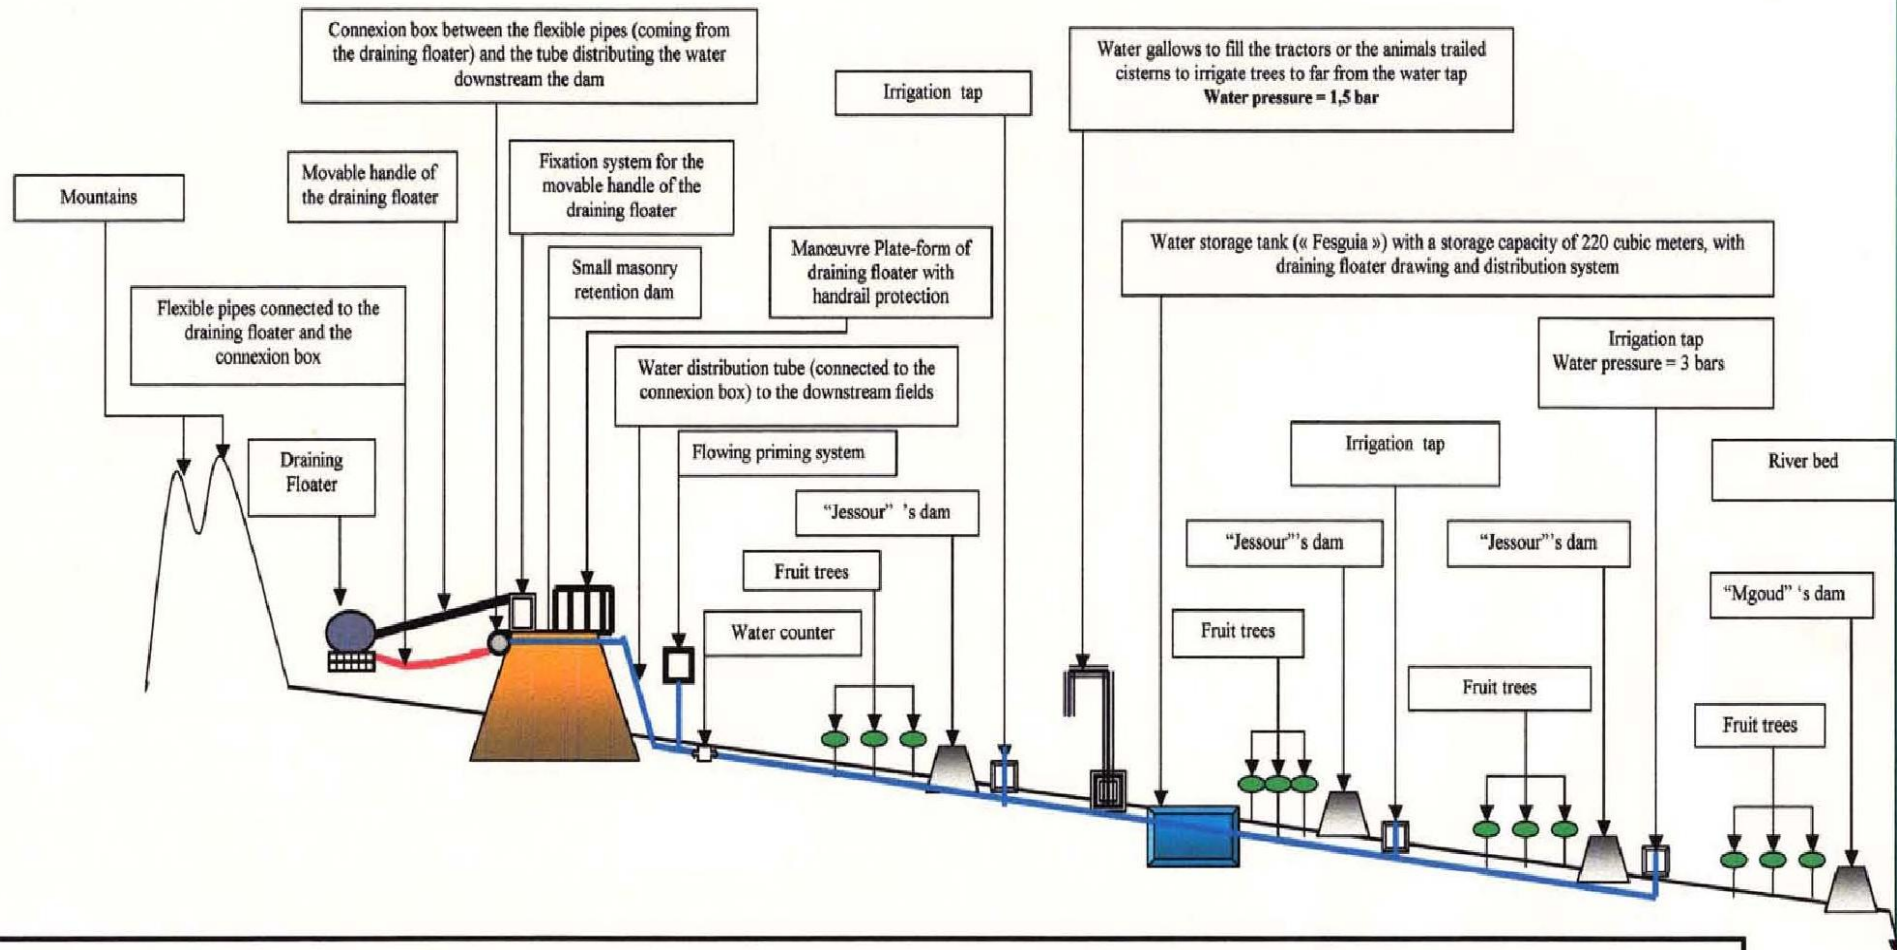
Connexion box between the flexible pipes (coming from the draining floater) and the tube distributing the water downstream the dam

Irrigation tap

Water gallows to fill the tractors or the animals trailed cisterns to irrigate trees to far from the water tap
Water pressure = 1,5 bar

Mountains

Movable handle of the draining floater

Fixation system for the movable handle of the draining floater

Small masonry retention dam

Manœuvre Plate-form of draining floater with handrail protection

Water storage tank (« Fesguia ») with a storage capacity of 220 cubic meters, with draining floater drawing and distribution system

Flexible pipes connected to the draining floater and the connexion box

Water distribution tube (connected to the connexion box) to the downstream fields

Irrigation tap
Water pressure = 3 bars

Draining Floater

Flowing priming system

Irrigation tap

River bed

"Jessour" 's dam

"Jessour"'s dam

"Jessour"'s dam

Fruit trees

Water counter

Fruit trees

"Mgoud" 's dam

Fruit trees

Fruit trees